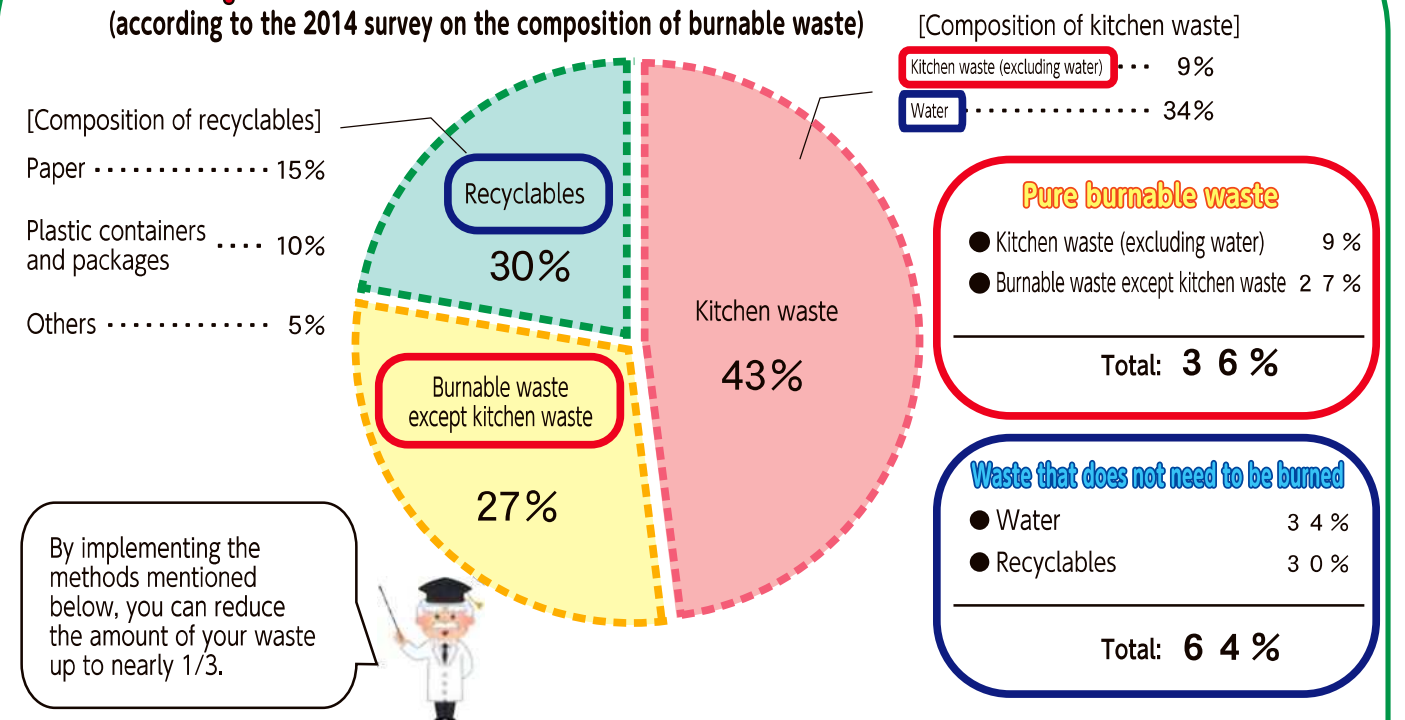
(according to the 2014 survey on the composition of burnable waste)

[Composition of recyclables]

Paper ............... 15%

Plastic containers and packages .... 10%

Others ............. 5%

Recyclables

30%

Burnable waste except kitchen waste

27%

Kitchen waste

43%

[Composition of kitchen waste]

Kitchen waste (excluding water) ... 9%

Water ............... 34%

Pure burnable waste

● Kitchen waste (excluding water) 9 %

● Burnable waste except kitchen waste 2 7 %

Total: 3 6 %

Waste that does not need to be burned

● Water 3 4 %

● Recyclables 3 0 %

Total: 6 4 %

By implementing the methods mentioned below, you can reduce the amount of your waste up to nearly 1/3.